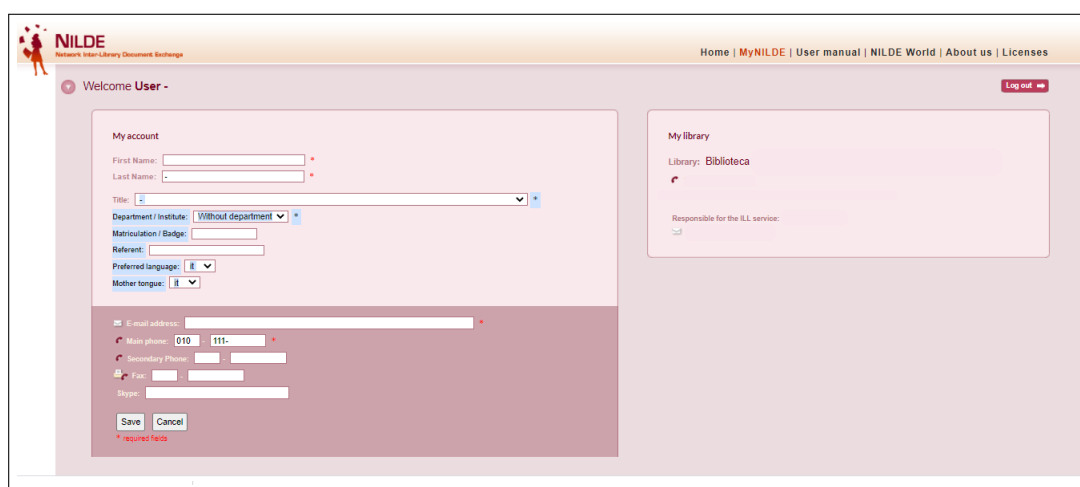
NILDE
Network Inter-Library Document Exchange

Home | MyNILDE | User manual | NILDE World | About us | Licenses

Welcome User -

Log out

My account

First Name: *
Last Name: - *

Title: - *
Department / Institute: Without department *
Matriculation / Badge:
Referent:
Preferred language: it
Mother tongue: it

E-mail address: *
Main phone: 010 - 111- *
Secondary Phone: -
Fax: -
Skype:

Save Cancel
* required fields

My library

Library: Biblioteca

Responsible for the ILL service: